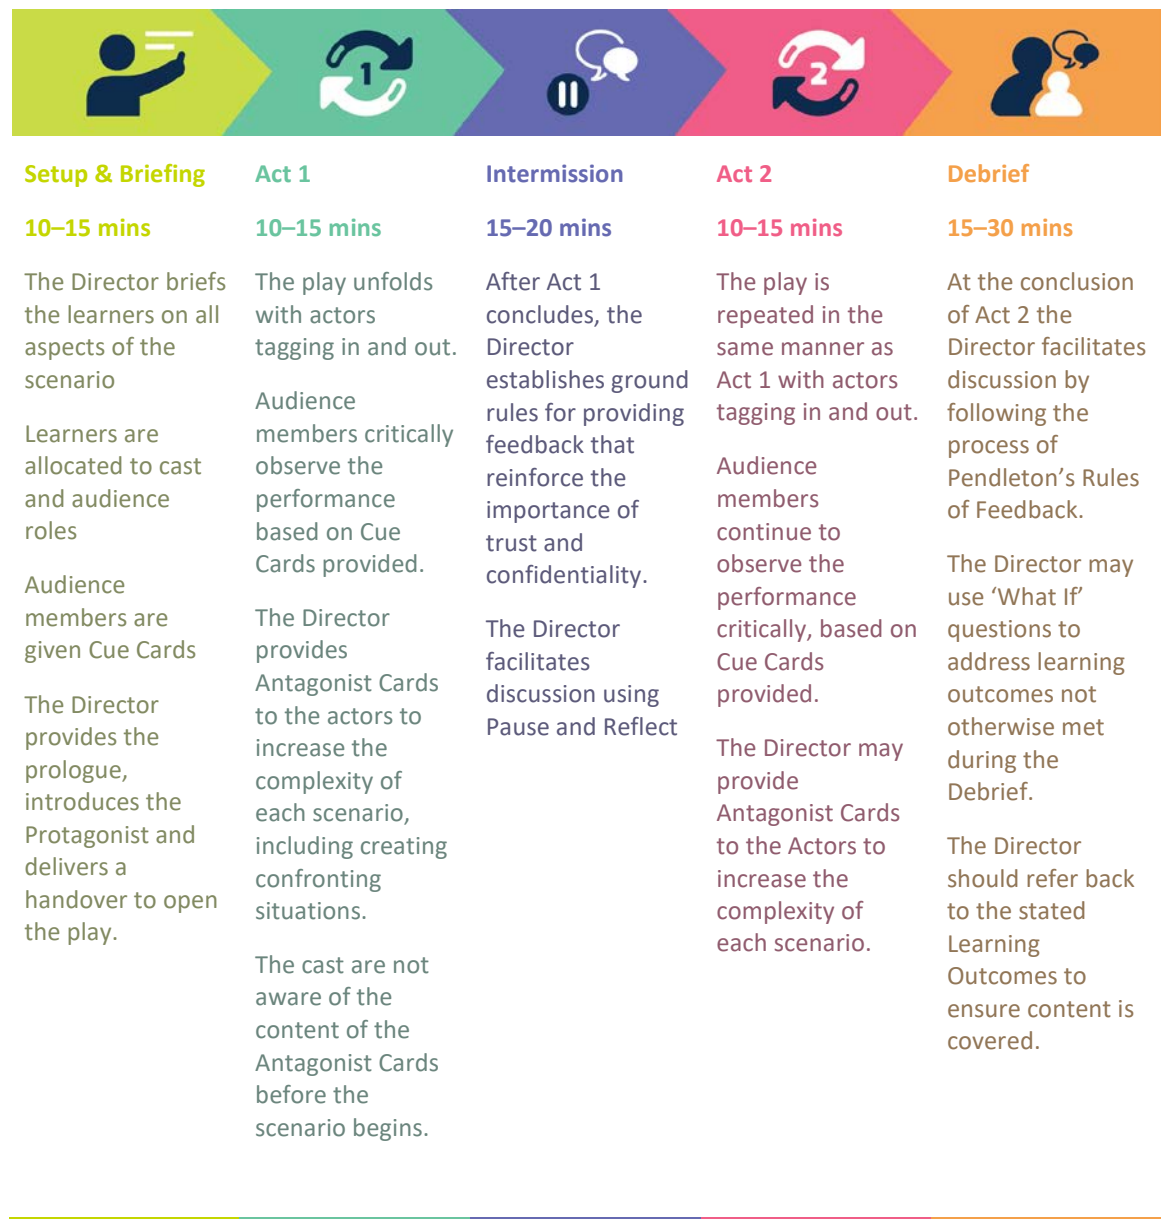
1

2

Setup & Briefing

10–15 mins

The Director briefs the learners on all aspects of the scenario

Learners are allocated to cast and audience roles

Audience members are given Cue Cards

The Director provides the prologue, introduces the Protagonist and delivers a handover to open the play.

Act 1

10–15 mins

The play unfolds with actors tagging in and out.

Audience members critically observe the performance based on Cue Cards provided.

The Director provides Antagonist Cards to the actors to increase the complexity of each scenario, including creating confronting situations.

The cast are not aware of the content of the Antagonist Cards before the scenario begins.

Intermission

15–20 mins

After Act 1 concludes, the Director establishes ground rules for providing feedback that reinforce the importance of trust and confidentiality.

The Director facilitates discussion using Pause and Reflect

Act 2

10–15 mins

The play is repeated in the same manner as Act 1 with actors tagging in and out.

Audience members continue to observe the performance critically, based on Cue Cards provided.

The Director may provide Antagonist Cards to the Actors to increase the complexity of each scenario.

Debrief

15–30 mins

At the conclusion of Act 2 the Director facilitates discussion by following the process of Pendleton's Rules of Feedback.

The Director may use 'What If' questions to address learning outcomes not otherwise met during the Debrief.

The Director should refer back to the stated Learning Outcomes to ensure content is covered.